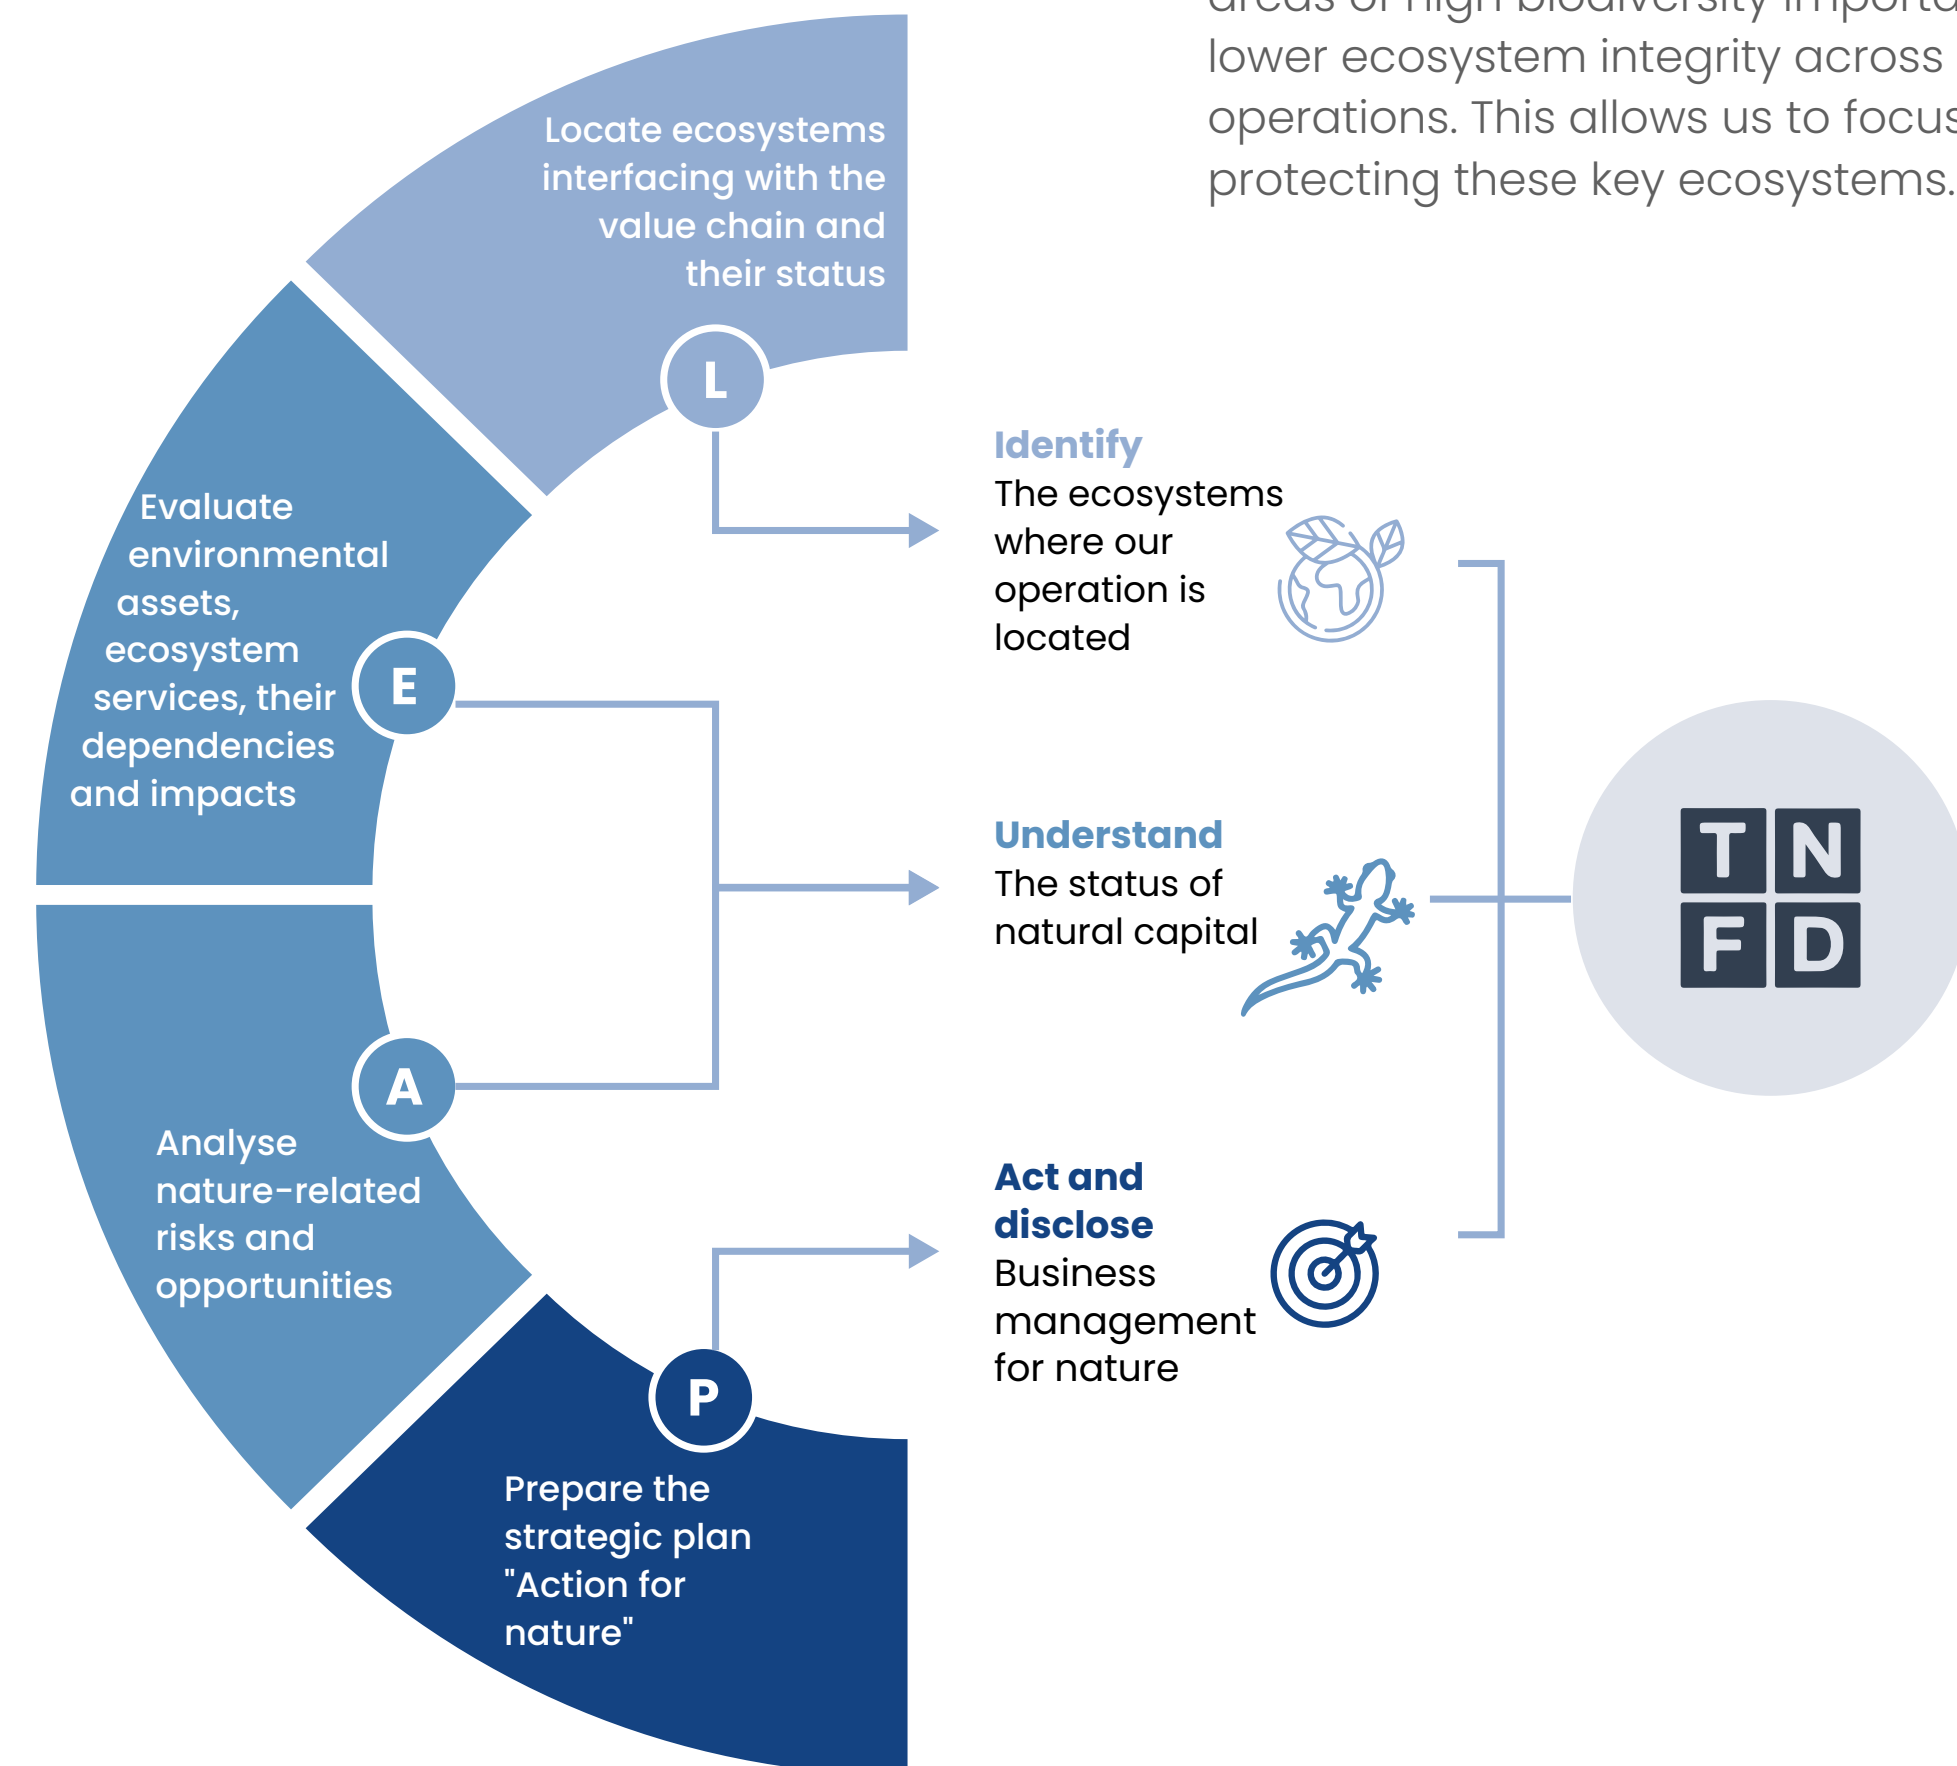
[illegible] lower ecosystem integrity across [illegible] operations. This allows us to focus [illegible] protecting these key ecosystems.

Locate ecosystems interfacing with the value chain and their status

L

Evaluate environmental assets, ecosystem services, their dependencies and impacts

E

A

Analyse nature-related risks and opportunities

P

Prepare the strategic plan "Action for nature"

Identify
The ecosystems where our operation is located

Understand
The status of natural capital

Act and disclose
Business management for nature

T N
F D